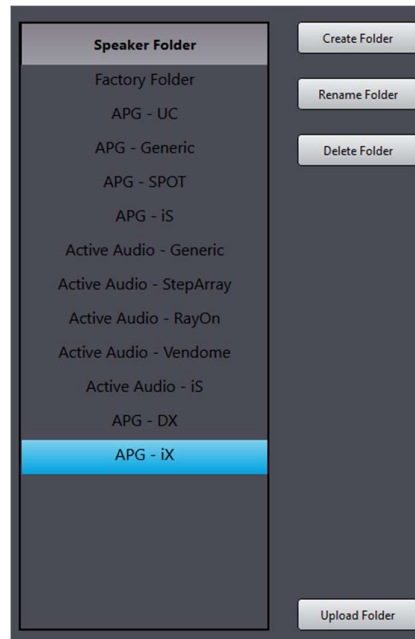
Speaker Folder
Factory Folder
APG - UC
APG - Generic
APG - SPOT
APG - iS
Active Audio - Generic
Active Audio - StepArray
Active Audio - RayOn
Active Audio - Vendome
Active Audio - iS
APG - DX
APG - iX

Create Folder
Rename Folder
Delete Folder
Upload Folder